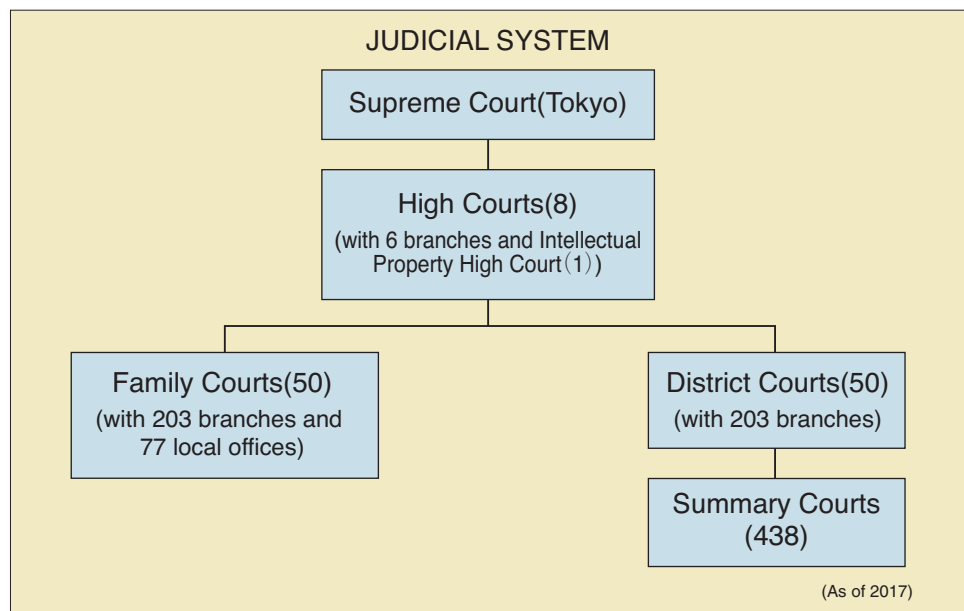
JUDICIAL SYSTEM

Supreme Court(Tokyo)

High Courts(8)
(with 6 branches and Intellectual Property High Court（1）)

Family Courts(50)
(with 203 branches and 77 local offices)

District Courts(50)
(with 203 branches)

Summary Courts
(438)

(As of 2017)